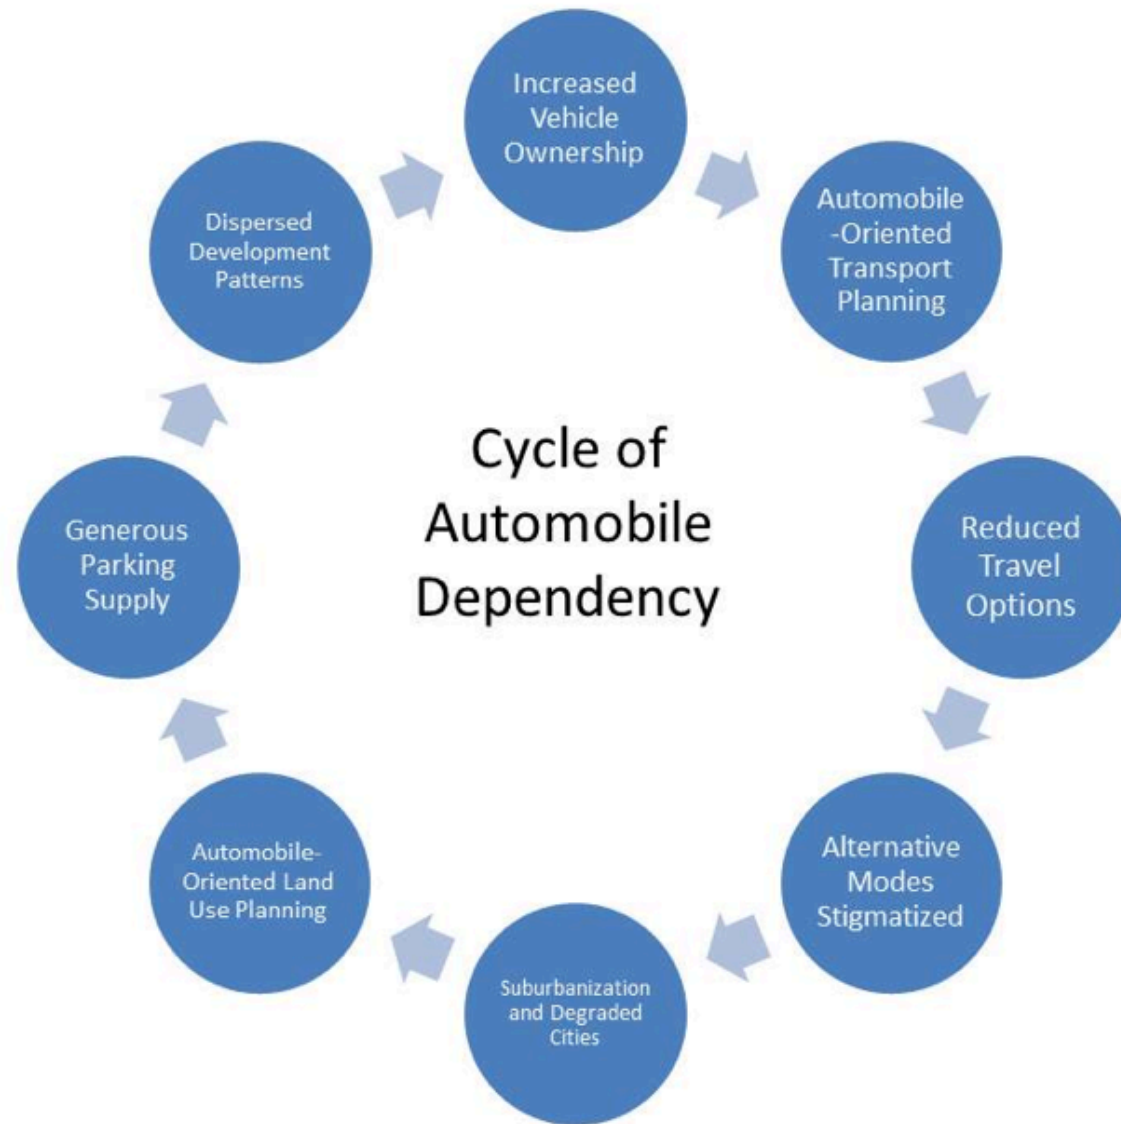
Cycle of Automobile Dependency

Increased Vehicle Ownership

Automobile -Oriented Transport Planning

Reduced Travel Options

Alternative Modes Stigmatized

Suburbanization and Degraded Cities

Automobile-Oriented Land Use Planning

Generous Parking Supply

Dispersed Development Patterns